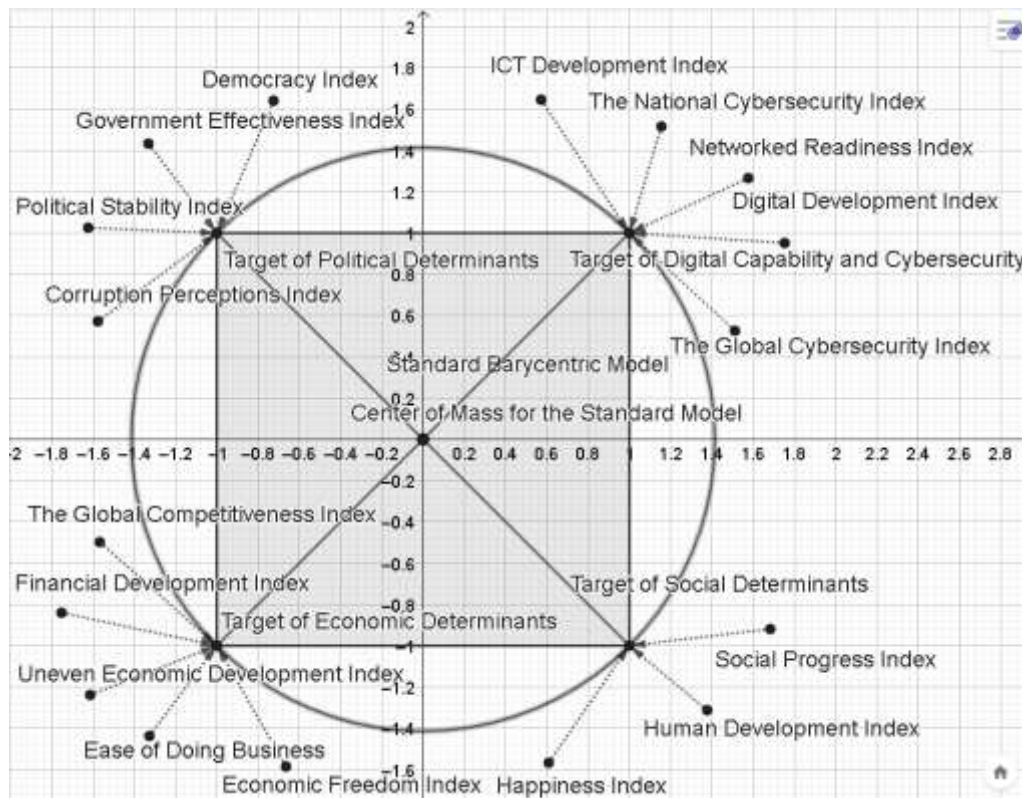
2
1.8
1.6
1.4
1.2
1
0.8
0.6
0.4
0.2
-0.2
-0.4
-0.6
-0.8
-1
-1.2
-1.4
-1.6

-2 −1.8 −1.6 −1.4 −1.2 −1 −0.8 −0.6 −0.4 −0.2 0.2 0.4 0.6 0.8 1 1.2 1.4 1.6 1.8 2 2.2 2.4 2.6 2.8

Democracy Index
Government Effectiveness Index
Political Stability Index
Target of Political Determinants
Corruption Perceptions Index
ICT Development Index
The National Cybersecurity Index
Networked Readiness Index
Digital Development Index
Target of Digital Capability and Cybersecurity
The Global Cybersecurity Index
Standard Barycentric Model
Center of Mass for the Standard Model
The Global Competitiveness Index
Financial Development Index
Target of Economic Determinants
Uneven Economic Development Index
Ease of Doing Business
Economic Freedom Index
Target of Social Determinants
Social Progress Index
Human Development Index
Happiness Index